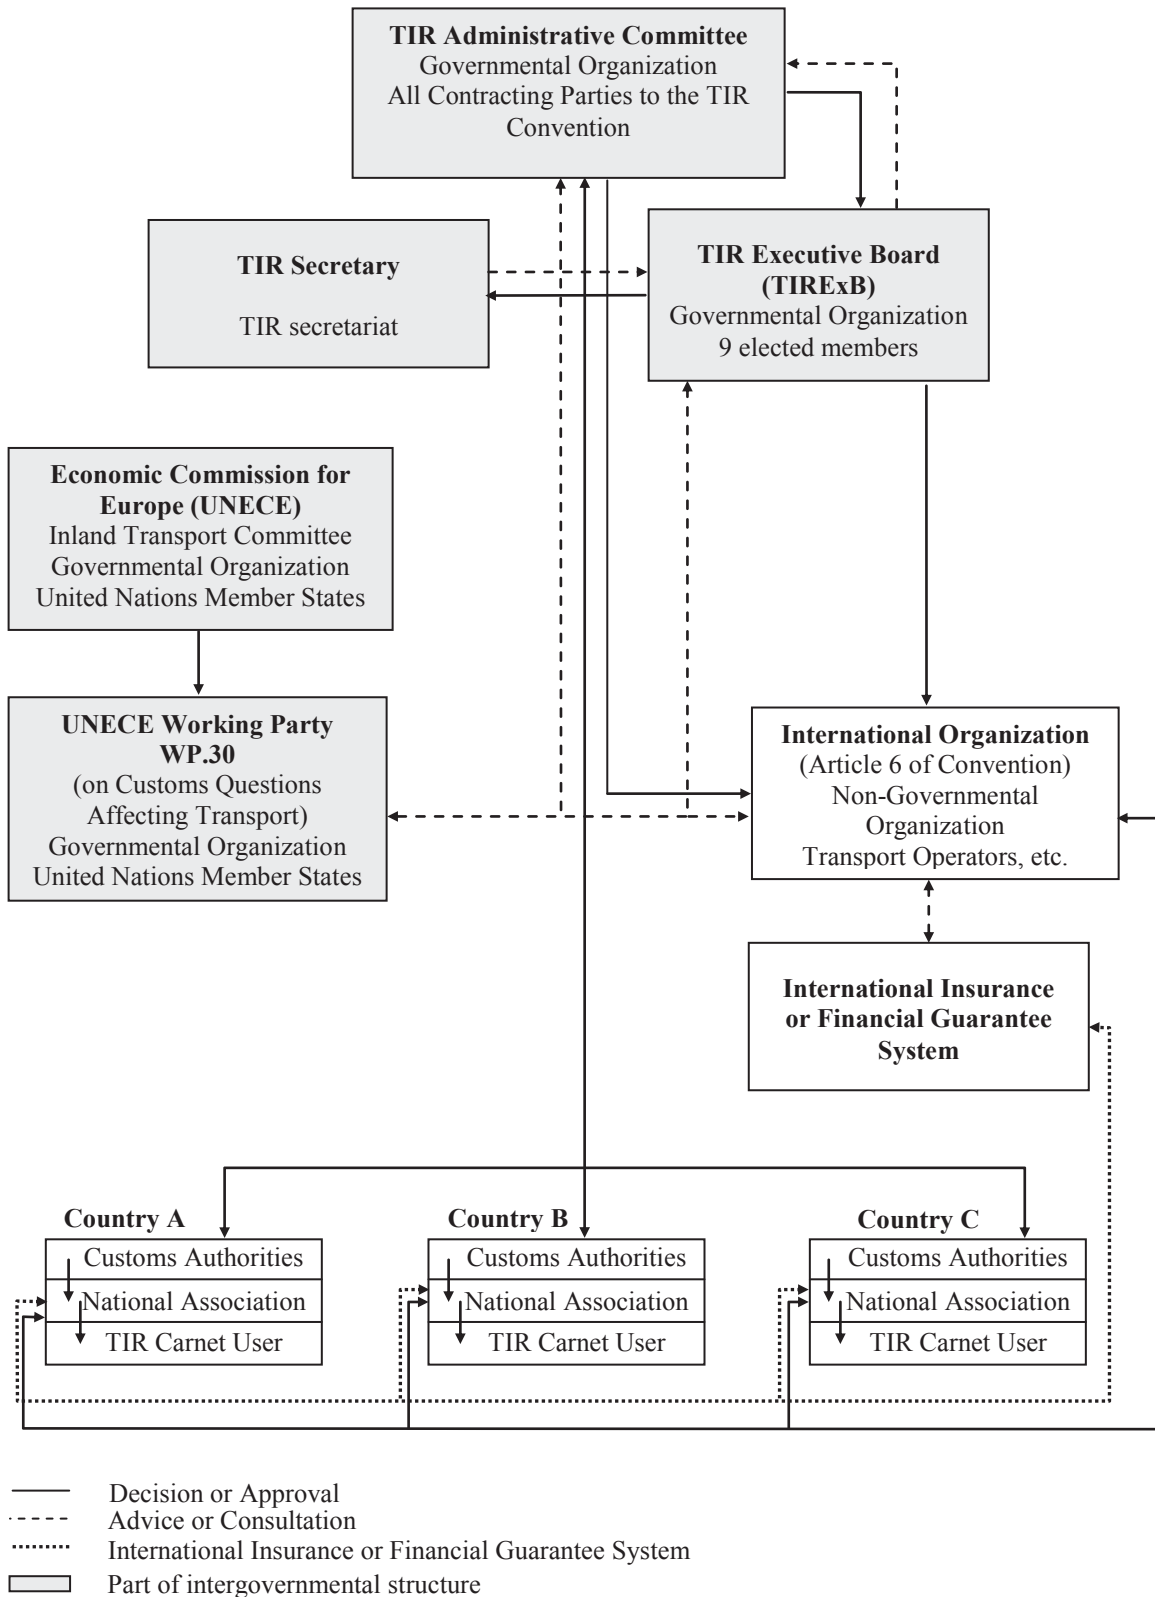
**TIR Administrative Committee**
Governmental Organization
All Contracting Parties to the TIR Convention

**TIR Secretary**

TIR secretariat

**TIR Executive Board (TIRExB)**
Governmental Organization
9 elected members

**Economic Commission for Europe (UNECE)**
Inland Transport Committee
Governmental Organization
United Nations Member States

**UNECE Working Party WP.30**
(on Customs Questions Affecting Transport)
Governmental Organization
United Nations Member States

**International Organization**
(Article 6 of Convention)
Non-Governmental Organization
Transport Operators, etc.

**International Insurance or Financial Guarantee System**

**Country A**
Customs Authorities
National Association
TIR Carnet User

**Country B**
Customs Authorities
National Association
TIR Carnet User

**Country C**
Customs Authorities
National Association
TIR Carnet User

Decision or Approval
Advice or Consultation
International Insurance or Financial Guarantee System
Part of intergovernmental structure